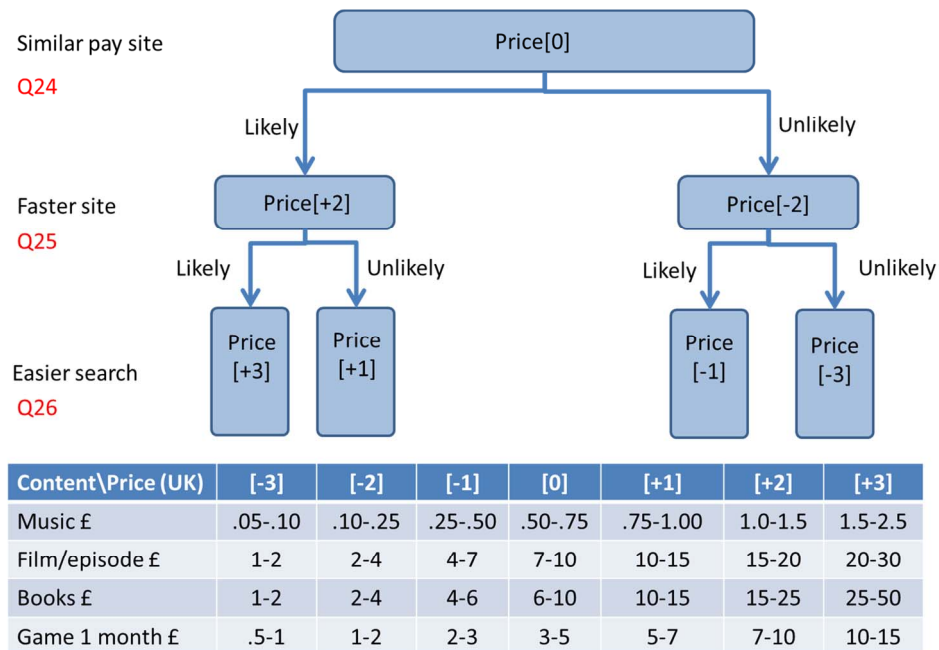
Similar pay site
Q24

Price[0]

Likely
Unlikely

Faster site
Q25

Price[+2]
Price[-2]

Likely
Unlikely
Likely
Unlikely

Easier search
Q26

Price [+3]
Price [+1]
Price [-1]
Price [-3]

| Content\Price (UK) | [-3] | [-2] | [-1] | [0] | [+1] | [+2] | [+3] |
|---|---|---|---|---|---|---|---|
| Music £ | .05-.10 | .10-.25 | .25-.50 | .50-.75 | .75-1.00 | 1.0-1.5 | 1.5-2.5 |
| Film/episode £ | 1-2 | 2-4 | 4-7 | 7-10 | 10-15 | 15-20 | 20-30 |
| Books £ | 1-2 | 2-4 | 4-6 | 6-10 | 10-15 | 15-25 | 25-50 |
| Game 1 month £ | .5-1 | 1-2 | 2-3 | 3-5 | 5-7 | 7-10 | 10-15 |